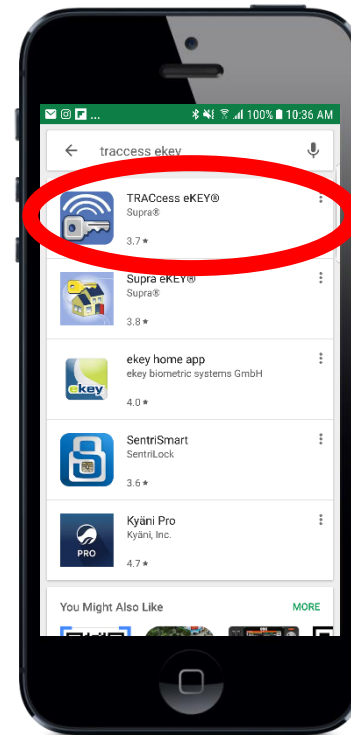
100% 10:36 AM

traccess ekey

TRACcess eKEY®
Supra®
3.7 ★

Supra eKEY®
Supra®
3.8 ★

ekey home app
ekey biometric systems GmbH
4.0 ★

ekey

SentriSmart
SentriLock
3.6 ★

Kyäni Pro
Kyäni, Inc.
4.7 ★

PRO

You Might Also Like
MORE